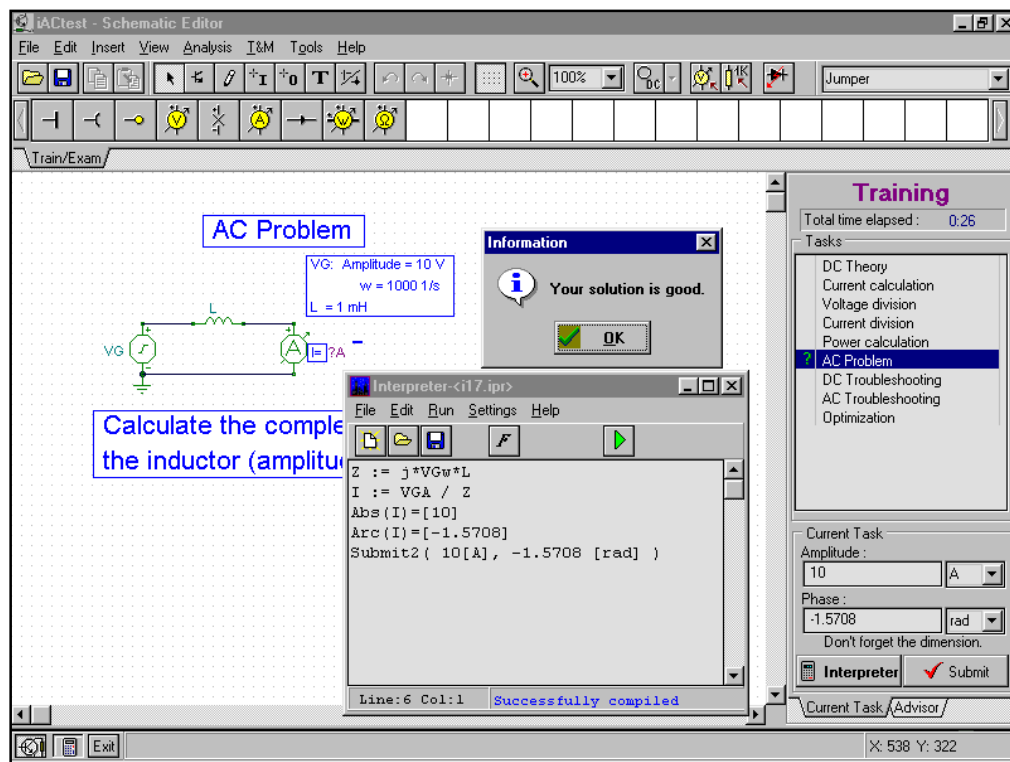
iACtest - Schematic Editor

File Edit Insert View Analysis T&M Tools Help

100%

Jumper

Train/Exam

AC Problem

VG: Amplitude = 10 V
w = 1000 1/s
L = 1 mH

L

VG

I= ?A

Calculate the comple
the inductor (amplitu

Information

Your solution is good.

OK

Interpreter-<i17.ipr>

File Edit Run Settings Help

Z := j*VGw*L
I := VGA / Z
Abs(I)=[10]
Arc(I)=[-1.5708]
Submit2( 10[A], -1.5708 [rad] )

Line:6 Col:1 Successfully compiled

Training

Total time elapsed : 0:26

Tasks

DC Theory
Current calculation
Voltage division
Current division
Power calculation
AC Problem
DC Troubleshooting
AC Troubleshooting
Optimization

Current Task
Amplitude :
10 A
Phase :
-1.5708 rad
Don't forget the dimension.

Interpreter Submit

Current Task Advisor

Exit

X: 538 Y: 322